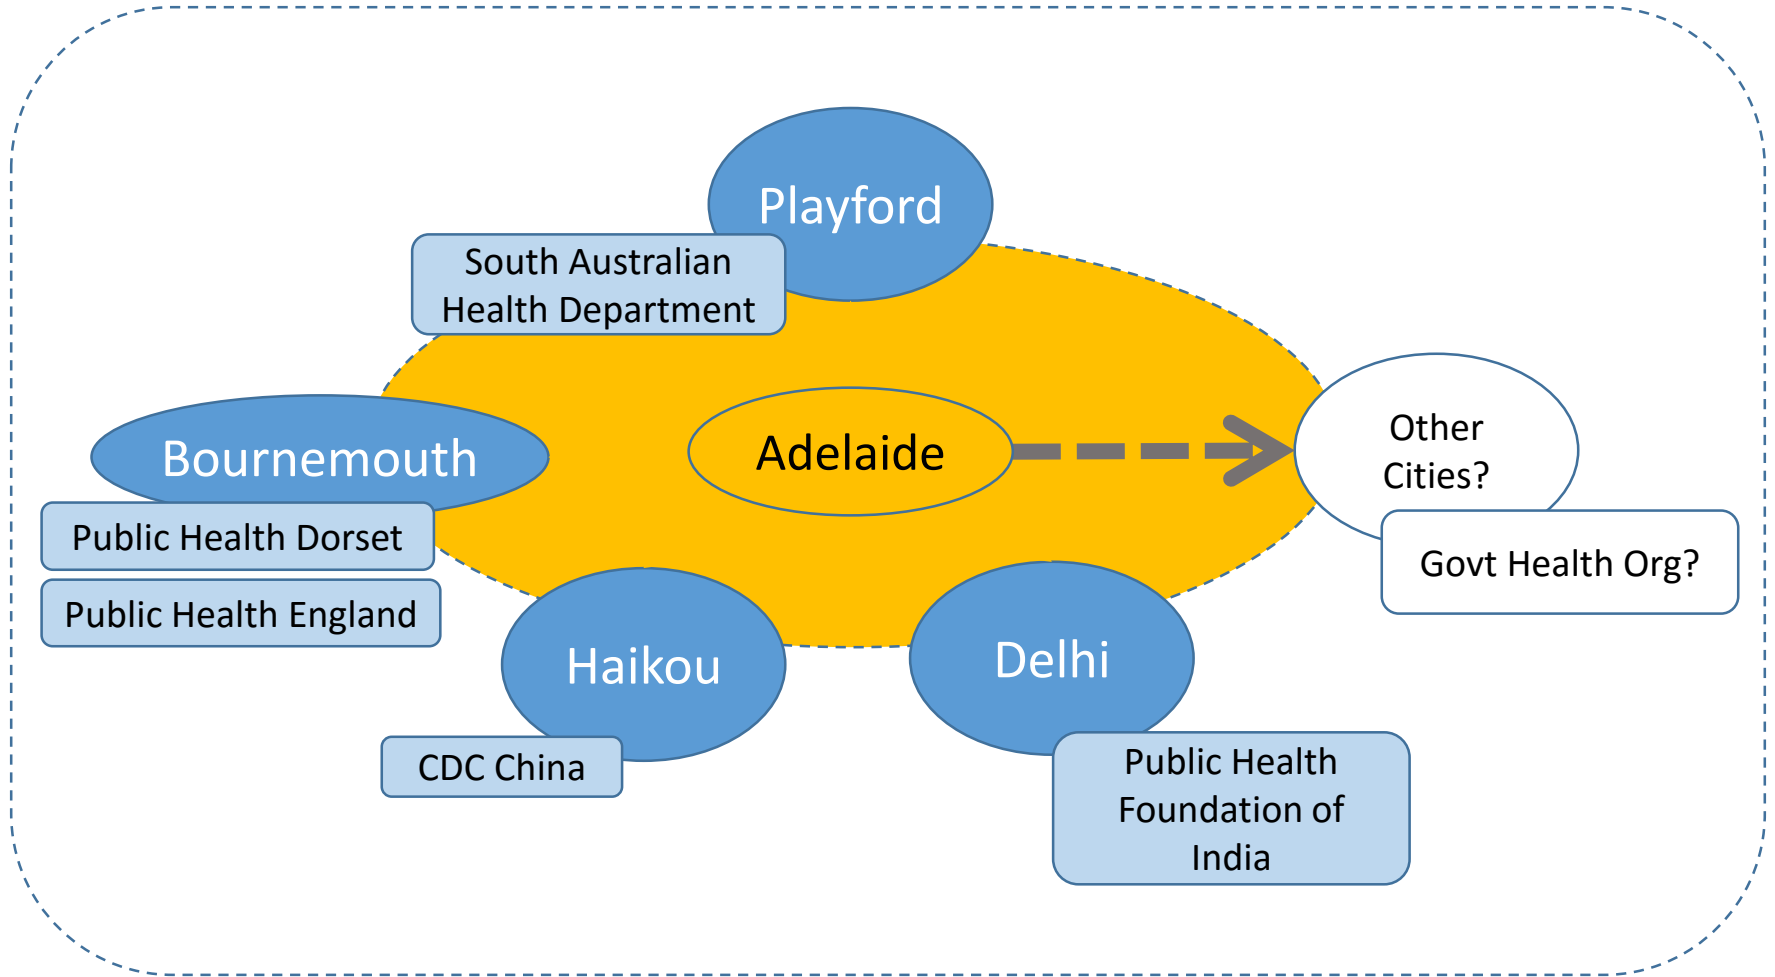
Playford

South Australian Health Department

Bournemouth

Public Health Dorset

Public Health England

Adelaide

Other Cities?

Govt Health Org?

Haikou

CDC China

Delhi

Public Health Foundation of India